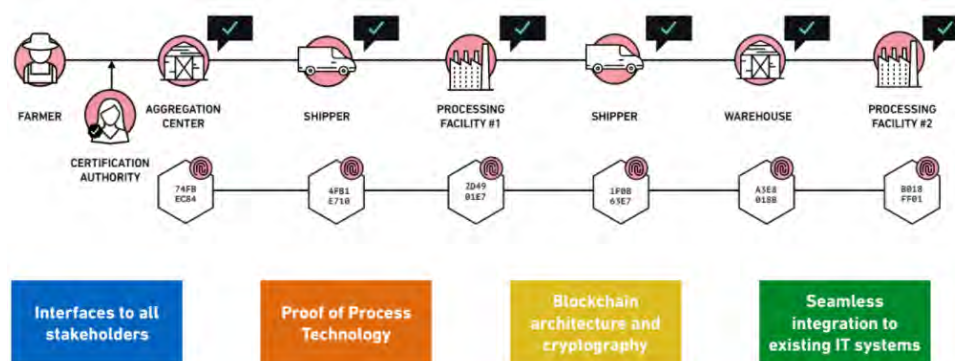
FARMER

CERTIFICATION AUTHORITY

AGGREGATION CENTER

SHIPPER

PROCESSING FACILITY #1

SHIPPER

WAREHOUSE

PROCESSING FACILITY #2

74FB EC84

4FB1 E710

2D49 01E7

1F0B 63E7

A3E8 018B

B018 FF01

Interfaces to all stakeholders

Proof of Process Technology

Blockchain architecture and cryptography

Seamless integration to existing IT systems